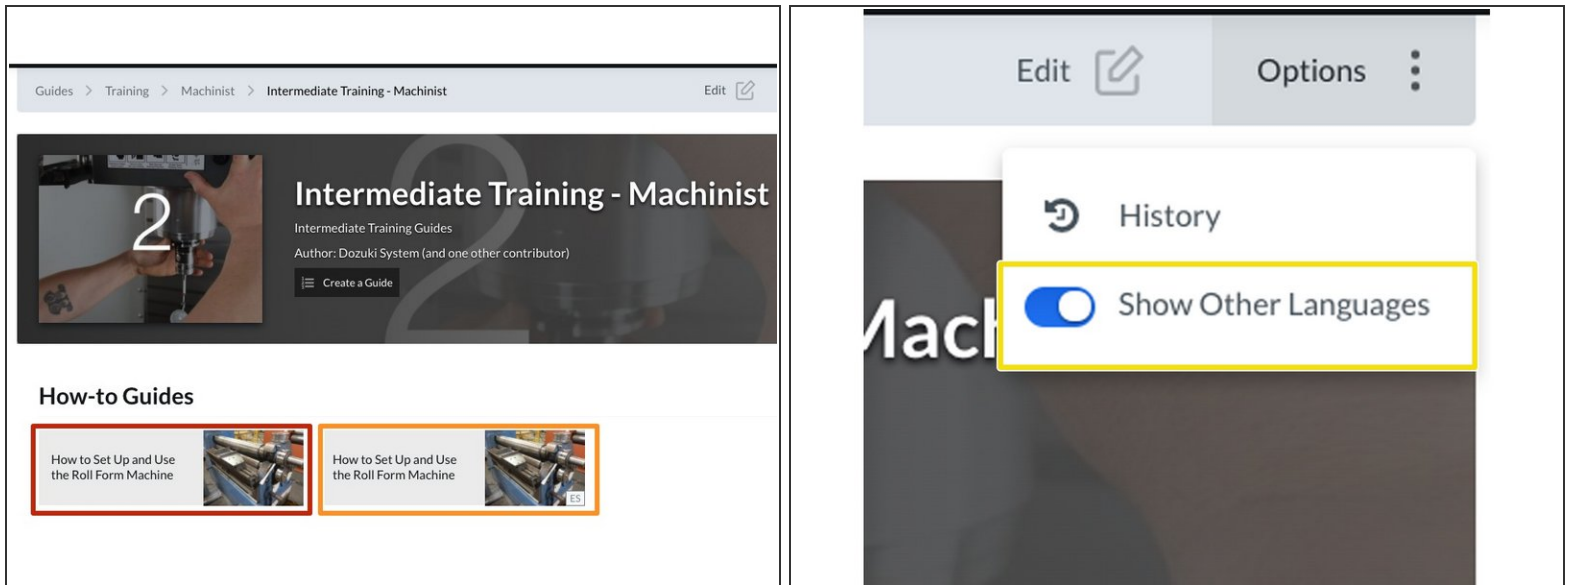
Guides > Training > Machinist > Intermediate Training - Machinist

Edit

2

Intermediate Training - Machinist

Intermediate Training Guides

Author: Dozuki System (and one other contributor)

Create a Guide

How-to Guides

How to Set Up and Use the Roll Form Machine

How to Set Up and Use the Roll Form Machine

ES

Edit

Options

History

Show Other Languages

Mac